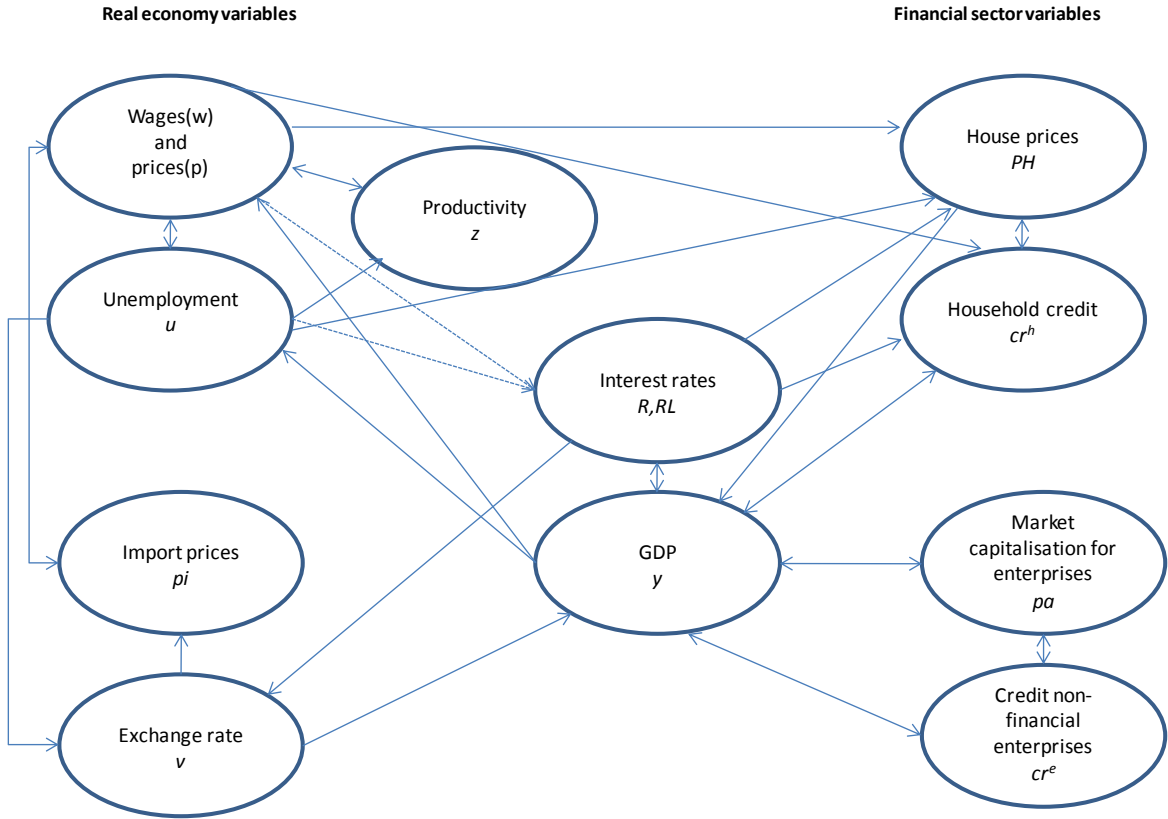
Real economy variables

Financial sector variables

Wages(w) and prices(p)

House prices
*PH*

Productivity
*z*

Household credit
$cr^h$

Unemployment
*u*

Interest rates
*R,RL*

Import prices
*pi*

GDP
*y*

Market capitalisation for enterprises
*pa*

Exchange rate
*v*

Credit non-financial enterprises
$cr^e$